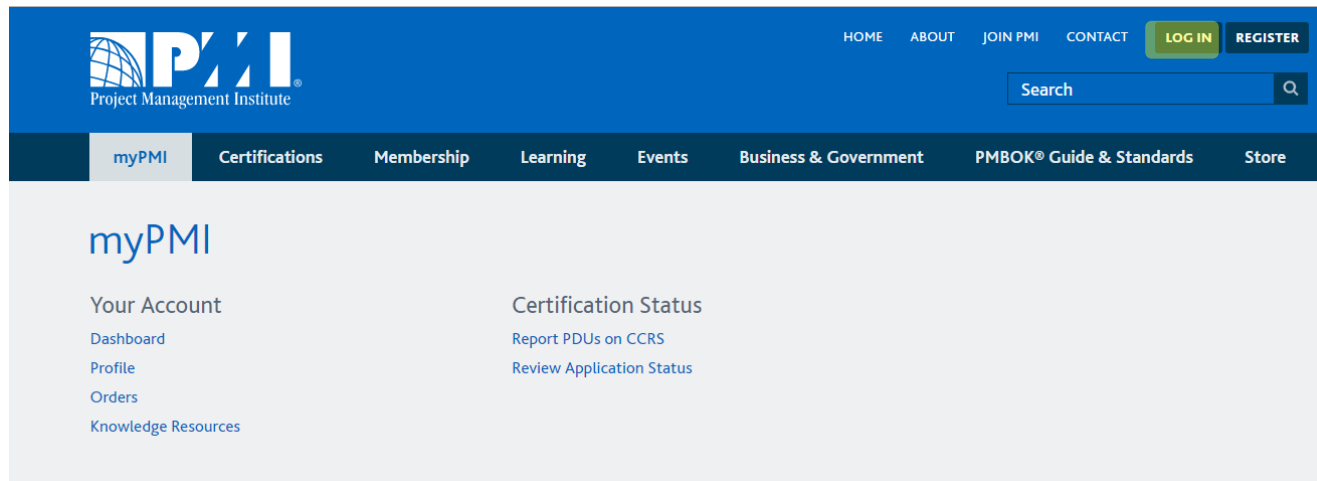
PMI®
Project Management Institute

HOME ABOUT JOIN PMI CONTACT LOG IN REGISTER

Search

myPMI Certifications Membership Learning Events Business & Government PMBOK® Guide & Standards Store

myPMI

Your Account
Dashboard
Profile
Orders
Knowledge Resources

Certification Status
Report PDUs on CCRS
Review Application Status